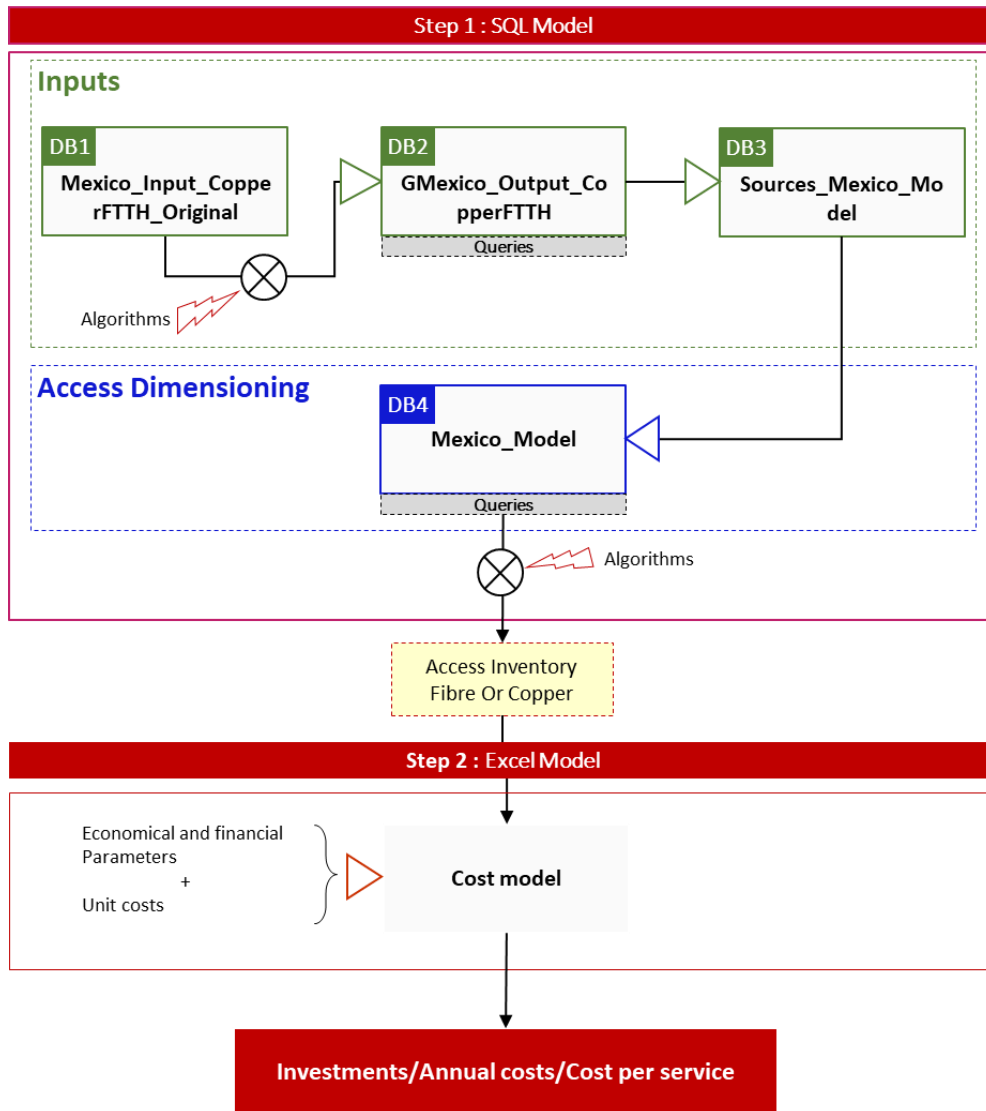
Step 1 : SQL Model

Inputs

DB1
Mexico_Input_CopperFTTH_Original

Algorithms

DB2
GMexico_Output_CopperFTTH
Queries

DB3
Sources_Mexico_Model

Access Dimensioning

DB4
Mexico_Model
Queries

Algorithms

Access Inventory Fibre Or Copper

Step 2 : Excel Model

Economical and financial Parameters
+
Unit costs

Cost model

Investments/Annual costs/Cost per service